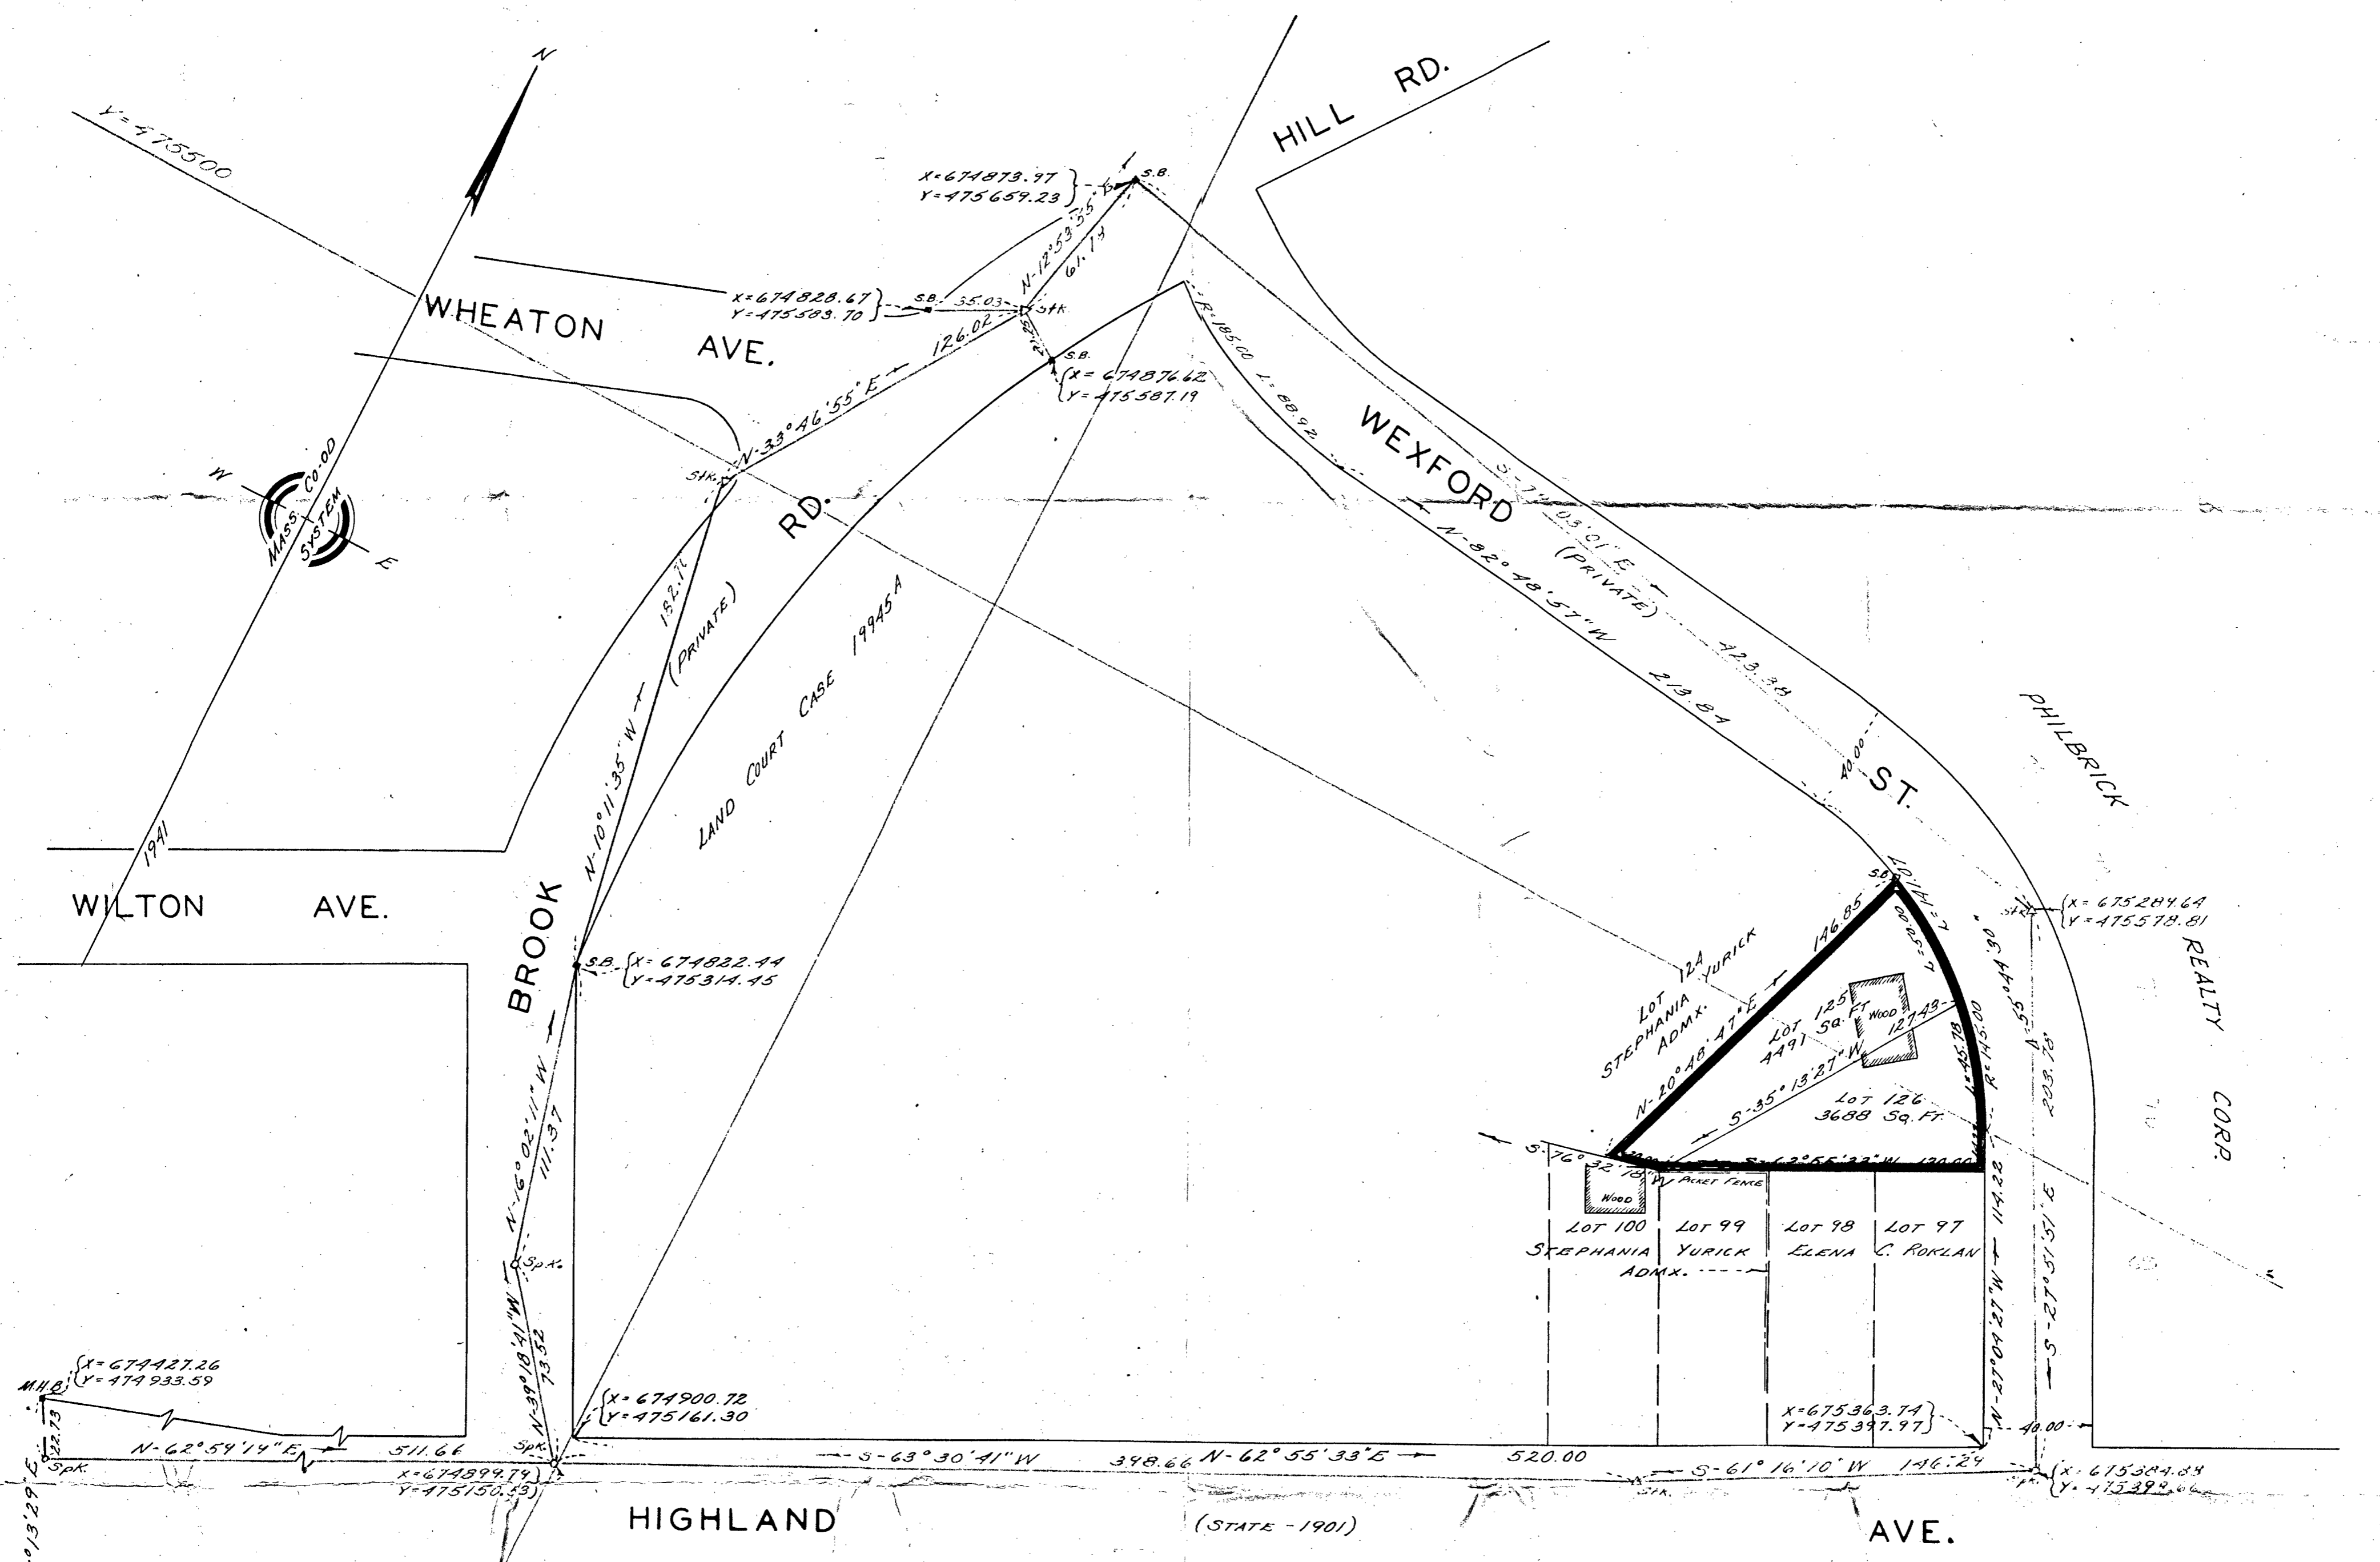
N

Y=475500

HILL RD.

X=674873.97
Y=475659.23

S.B.

N-12°53'35"E
61.19

X=674828.67
Y=475583.70

S.B. 35.03 Stk.

21.82

S.B.

X=674876.62
Y=475587.19

WHEATON AVE.

126.02

N-33°46'55"E

Stk.

R=185.00 L=88.92

WEXFORD

S-72°03'01"E
(PRIVATE)
423.38

N-82°48'57"W
213.84

RD.

W
MASS. CO-OD SYSTEM
E

182.72
(PRIVATE)

N-10°11'35"W

LAND COURT CASE 19945A

40.00

ST.

PHILBRICK

1941

WILTON AVE.

BROOK

S.B.
X=674822.44
Y=475314.45

S.B.
L=104.70
R=55.00
N-20°48'47"E
146.85

LOT 124
STEPHANIA YURICK
ADMX.

LOT 125
4491 Sq. Ft.

WOOD
127.43
S-35°13'27"W

L=85.78
R=145.00
A=55°44'30"

Stk.
X=675284.64
Y=475578.81

REALTY

CORP.

293.78

LOT 126
3688 Sq. Ft.

S-76°32'28"W
S-62°55'33"W 120.00

N-16°02'11"W
111.37

WOOD
PICKET FENCE

LOT 100
STEPHANIA
ADMX.

LOT 99
YURICK

LOT 98
ELENA

LOT 97
C. ROKLAN

114.22

S-27°51'51"E

Sp.K.

N-39°18'41"W
73.52

N-27°04'27"W

M.H.B.
X=674427.26
Y=474933.59

X=674900.72
Y=475161.30

X=675363.74
Y=475397.97

40.00

22.73

N-62°54'14"E
511.66

Spk.

S-63°30'41"W
348.66

N-62°55'33"E
520.00

S-61°16'10"W 146.24

Spk.

X=674899.74
Y=475150.53

Stk.

X=675384.88
Y=475392.66

HIGHLAND

(STATE-1901)

AVE.

°13'29"